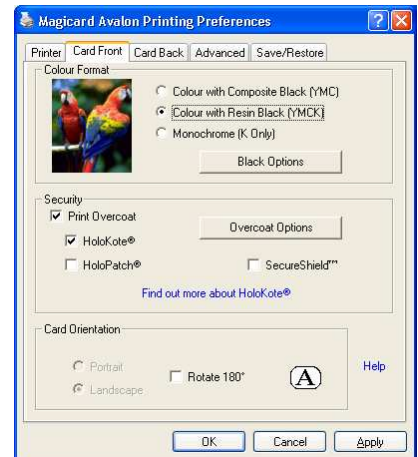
Magicard Avalon Printing Preferences

Printer | Card Front | Card Back | Advanced | Save/Restore

Colour Format

Colour with Composite Black (YMC)

Colour with Resin Black (YMCK)

Monochrome (K Only)

Black Options

Security

Print Overcoat

Overcoat Options

HoloKote®

HoloPatch®

SecureShield™

Find out more about HoloKote®

Card Orientation

Portrait

Landscape

Rotate 180°

A

Help

OK | Cancel | Apply